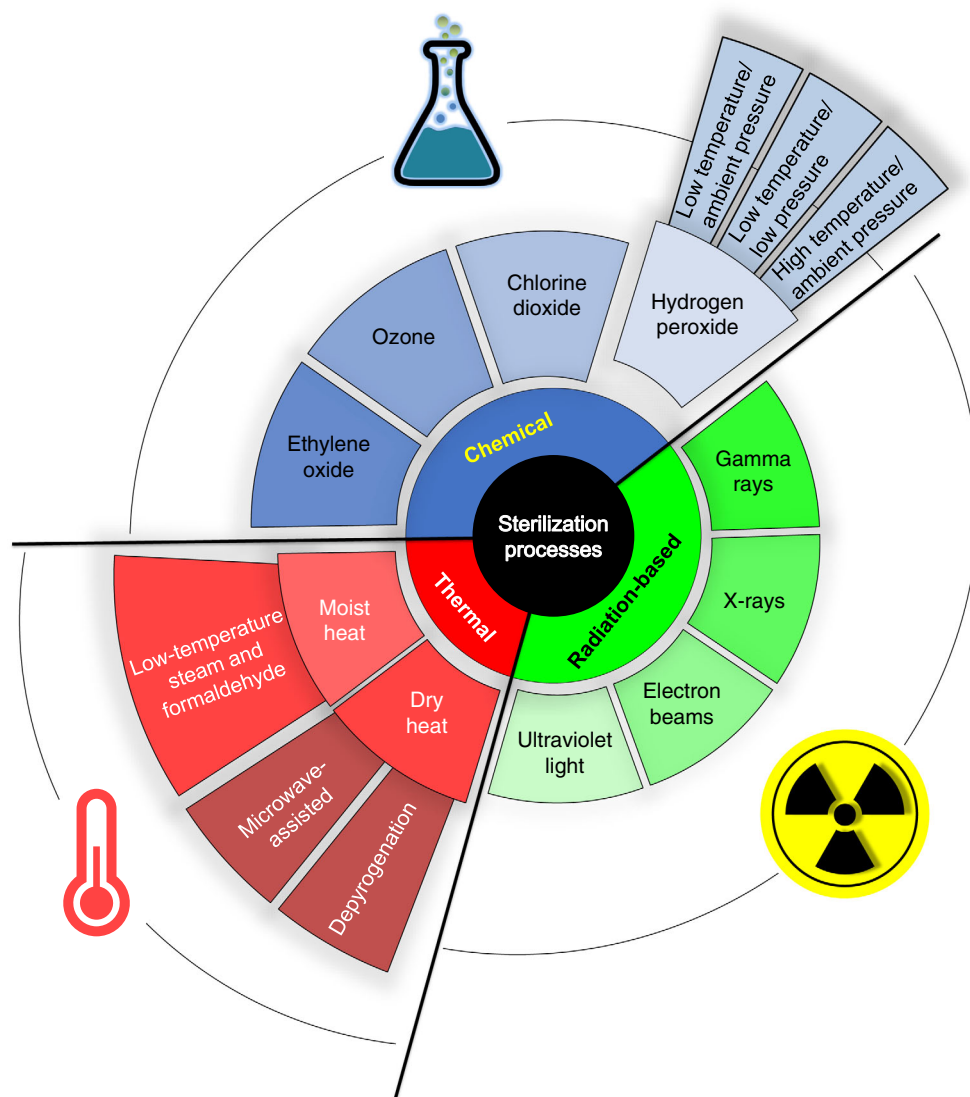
Sterilization processes

Chemical

Ethylene oxide

Ozone

Chlorine dioxide

Hydrogen peroxide

Low temperature/ ambient pressure

Low temperature/ low pressure

High temperature/ ambient pressure

Radiation-based

Gamma rays

X-rays

Electron beams

Ultraviolet light

Thermal

Moist heat

Dry heat

Low-temperature steam and formaldehyde

Microwave-assisted

Depyrogenation